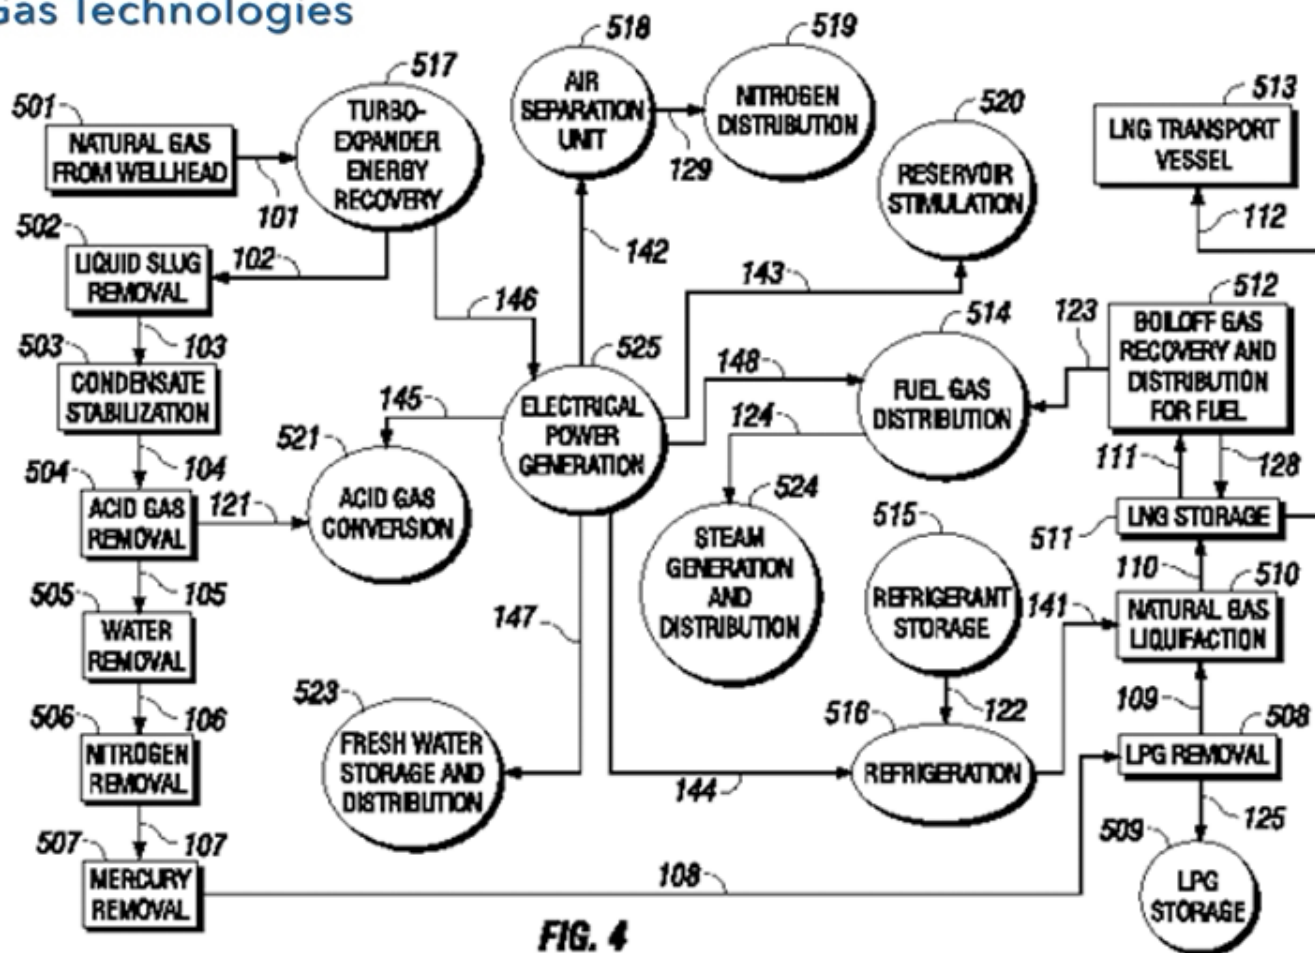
Gas Technologies

501 NATURAL GAS FROM WELLHEAD
101
517 TURBO-EXPANDER ENERGY RECOVERY
518 AIR SEPARATION UNIT
129
519 NITROGEN DISTRIBUTION
520 RESERVOIR STIMULATION
513 LNG TRANSPORT VESSEL
112
502 LIQUID SLUG REMOVAL
102
142
146
143
512 BOILOFF GAS RECOVERY AND DISTRIBUTION FOR FUEL
123
514 FUEL GAS DISTRIBUTION
148
525 ELECTRICAL POWER GENERATION
503 CONDENSATE STABILIZATION
103
145
124
521 ACID GAS CONVERSION
504 ACID GAS REMOVAL
104
121
111
128
524 STEAM GENERATION AND DISTRIBUTION
515 REFRIGERANT STORAGE
511 LNG STORAGE
110
510 NATURAL GAS LIQUIFACTION
141
505 WATER REMOVAL
105
147
523 FRESH WATER STORAGE AND DISTRIBUTION
516 REFRIGERATION
122
109
508 LPG REMOVAL
506 NITROGEN REMOVAL
106
144
125
507 MERCURY REMOVAL
107
108
509 LPG STORAGE

FIG. 4